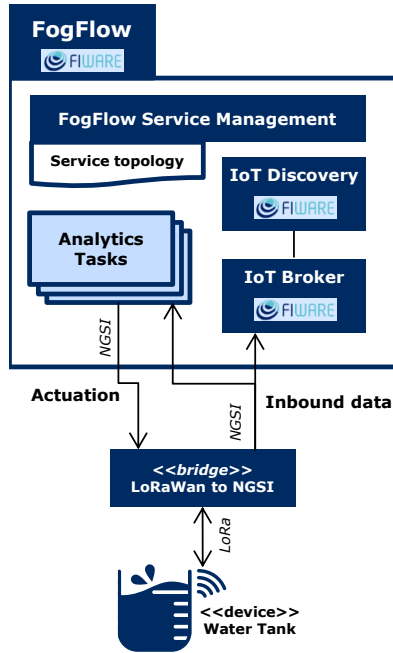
FogFlow
FIWARE

FogFlow Service Management
Service topology

IoT Discovery
FIWARE

Analytics Tasks

IoT Broker
FIWARE

NGSI
Actuation
NGSI
Inbound data

<<bridge>>
LoRaWan to NGSI

LoRa

<<device>>
Water Tank